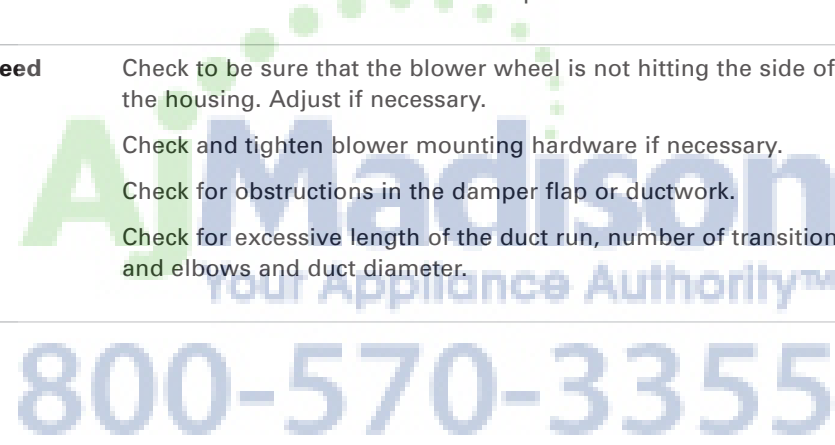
eed

Check to be sure that the blower wheel is not hitting the side of the housing. Adjust if necessary.

Check and tighten blower mounting hardware if necessary.

Check for obstructions in the damper flap or ductwork.

Check for excessive length of the duct run, number of transition and elbows and duct diameter.

AJMadison
Your Appliance Authority™
800-570-3355